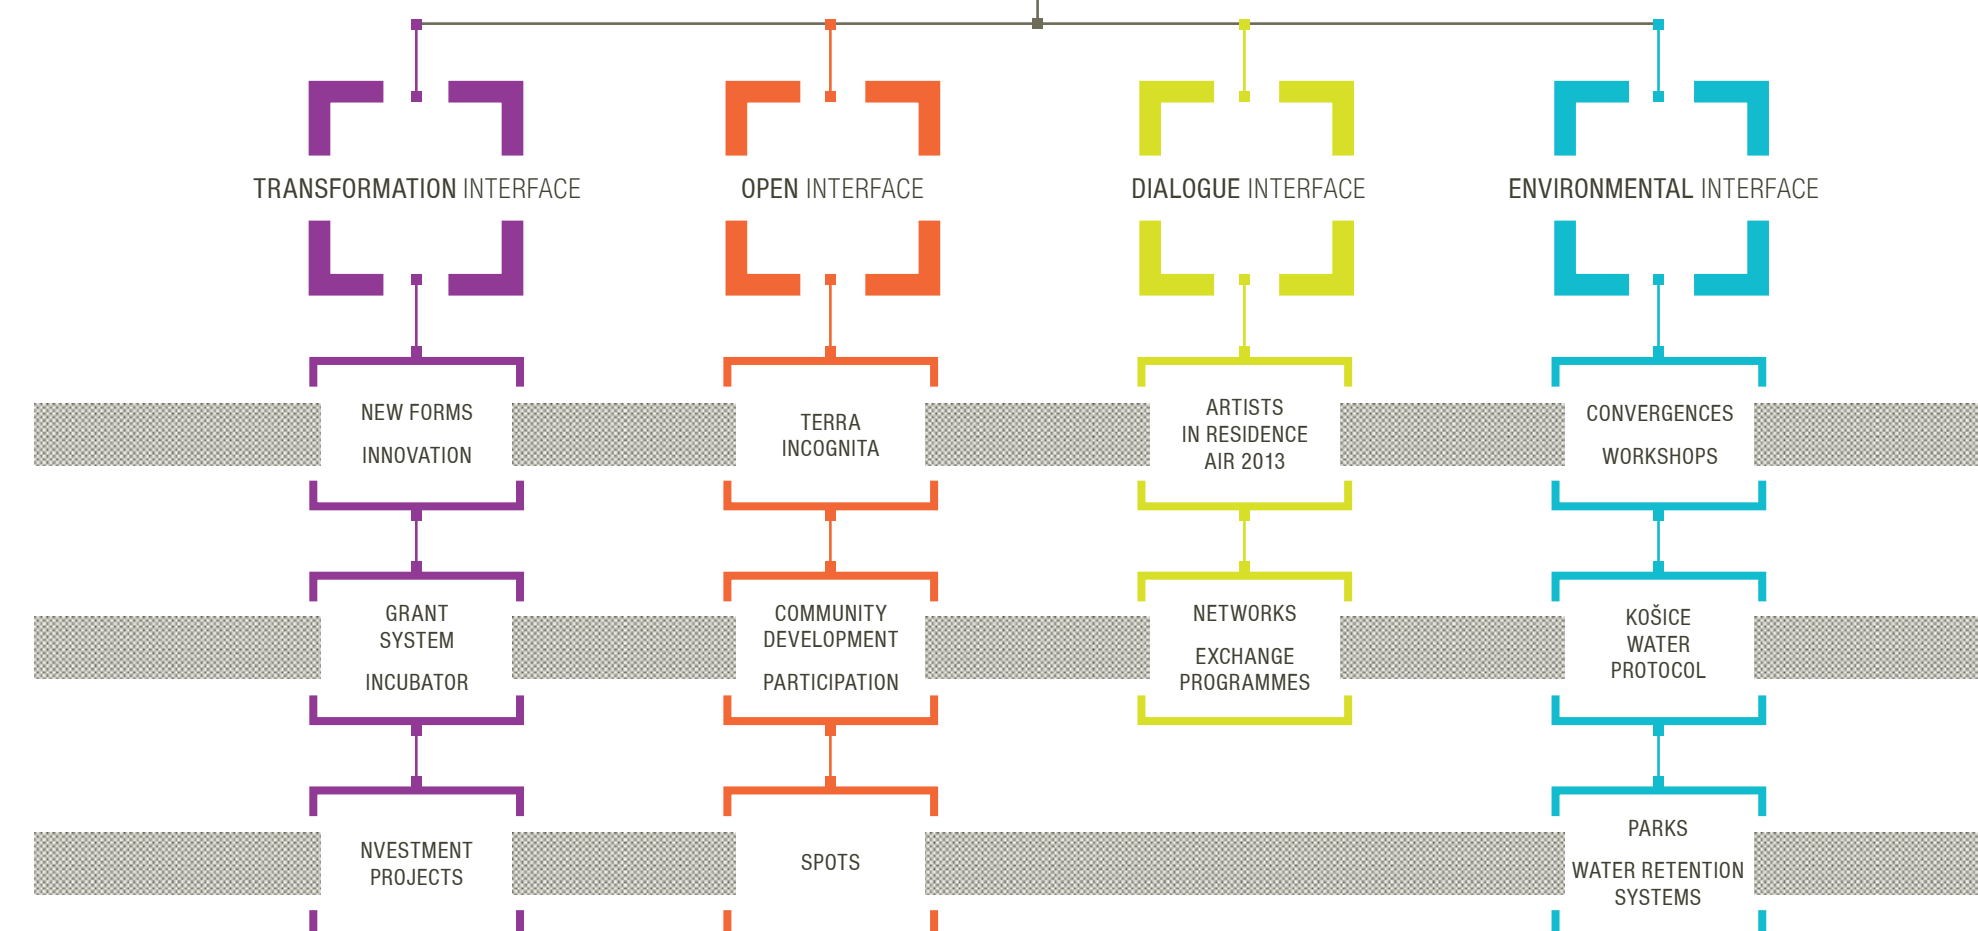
TRANSFORMATION INTERFACE

OPEN INTERFACE

DIALOGUE INTERFACE

ENVIRONMENTAL INTERFACE

NEW FORMS

INNOVATION

TERRA INCOGNITA

ARTISTS IN RESIDENCE AIR 2013

CONVERGENCES

WORKSHOPS

GRANT SYSTEM

INCUBATOR

COMMUNITY DEVELOPMENT

PARTICIPATION

NETWORKS

EXCHANGE PROGRAMMES

KOŠICE WATER PROTOCOL

NVESTMENT PROJECTS

SPOTS

PARKS

WATER RETENTION SYSTEMS